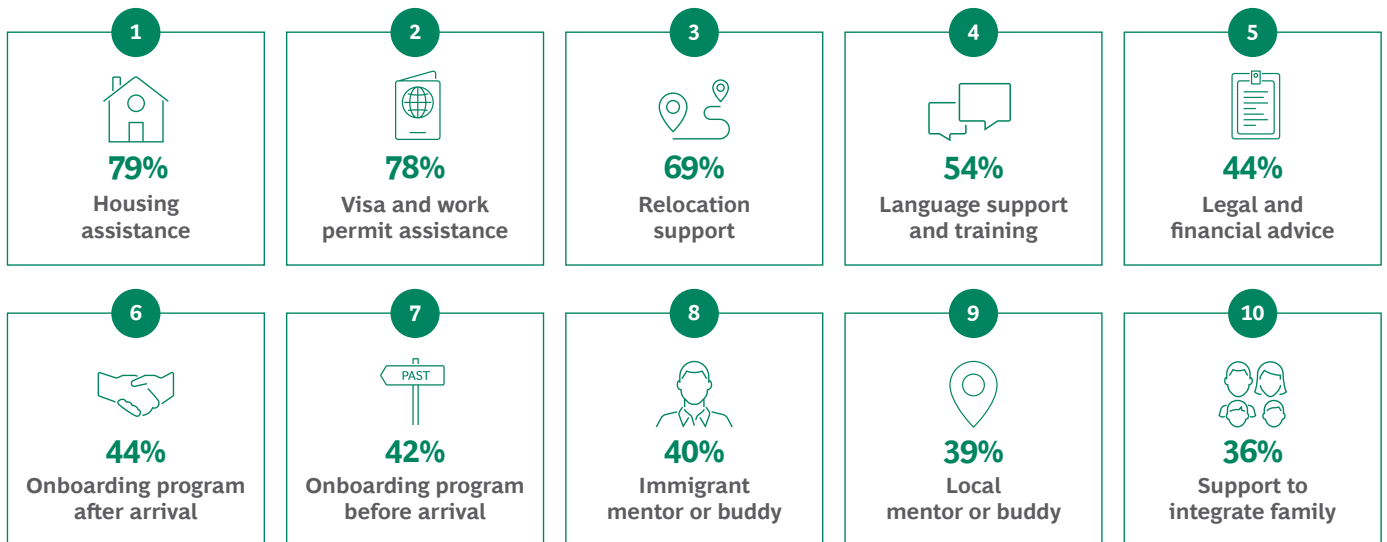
1

79%
Housing assistance

2

78%
Visa and work permit assistance

3

69%
Relocation support

4

54%
Language support and training

5

44%
Legal and financial advice

6

44%
Onboarding program after arrival

7

PAST

42%
Onboarding program before arrival

8

40%
Immigrant mentor or buddy

9

39%
Local mentor or buddy

10

36%
Support to integrate family